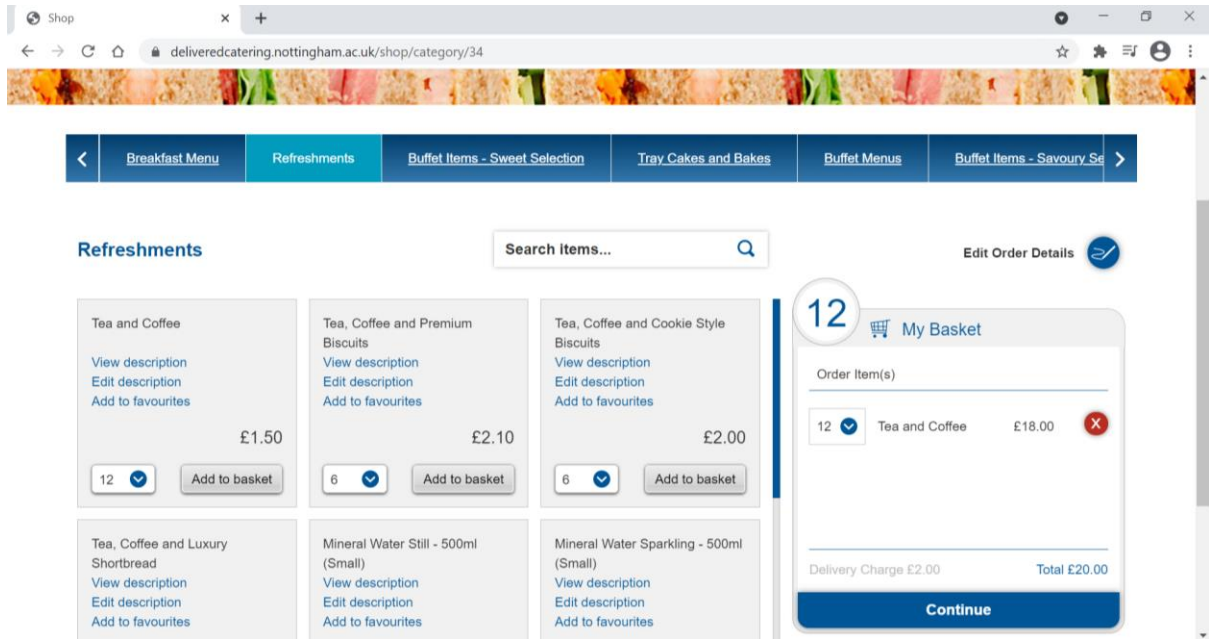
Shop
deliveredcatering.nottingham.ac.uk/shop/category/34

Breakfast Menu | Refreshments | Buffet Items - Sweet Selection | Tray Cakes and Bakes | Buffet Menus | Buffet Items - Savoury Se

Refreshments

Search items...

Edit Order Details

Tea and Coffee
View description
Edit description
Add to favourites
£1.50
12
Add to basket

Tea, Coffee and Premium Biscuits
View description
Edit description
Add to favourites
£2.10
6
Add to basket

Tea, Coffee and Cookie Style Biscuits
View description
Edit description
Add to favourites
£2.00
6
Add to basket

Tea, Coffee and Luxury Shortbread
View description
Edit description
Add to favourites

Mineral Water Still - 500ml (Small)
View description
Edit description
Add to favourites

Mineral Water Sparkling - 500ml (Small)
View description
Edit description
Add to favourites

12
My Basket
Order Item(s)
12 Tea and Coffee £18.00
Delivery Charge £2.00
Total £20.00
Continue